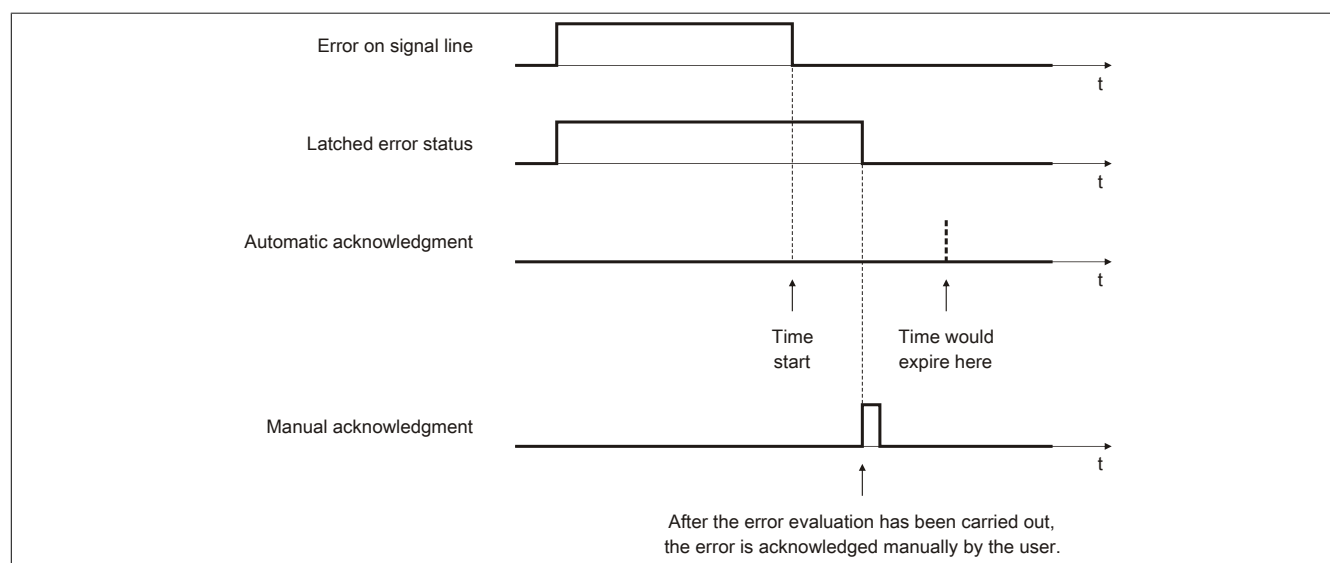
Error on signal line

t

Latched error status

t

Automatic acknowledgment

t

Time start

Time would expire here

Manual acknowledgment

t

After the error evaluation has been carried out, the error is acknowledged manually by the user.